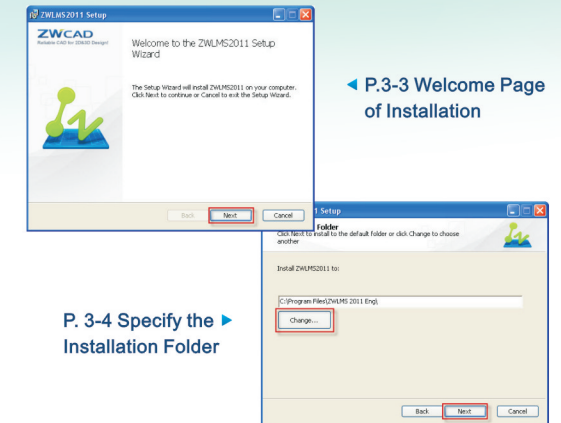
ZWLMS2011 Setup

ZWCAD
Reliable CAD for 2D&3D Design!

Welcome to the ZWLMS2011 Setup Wizard

The Setup Wizard will install ZWLMS2011 on your computer. Click Next to continue or Cancel to exit the Setup Wizard.

Back Next Cancel

◄ P.3-3 Welcome Page of Installation

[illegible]1 Setup

Folder
Click Next to install to the default folder or click Change to choose another

Install ZWLMS2011 to:

C:\Program Files\ZWLMS 2011 Eng\

Change...

Back Next Cancel

P. 3-4 Specify the ► Installation Folder